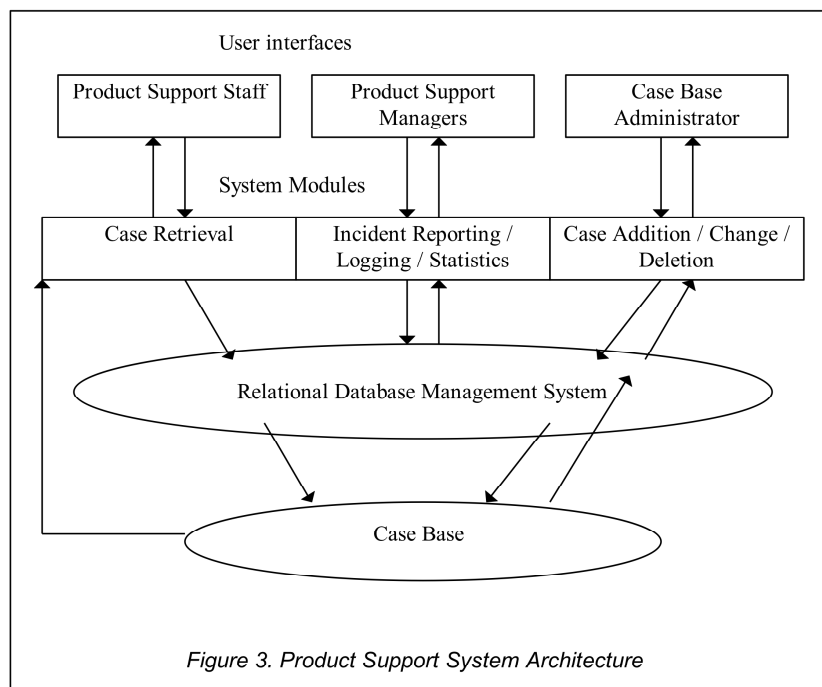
User interfaces

Product Support Staff

Product Support Managers

Case Base Administrator

System Modules

Case Retrieval

Incident Reporting / Logging / Statistics

Case Addition / Change / Deletion

Relational Database Management System

Case Base

Figure 3. Product Support System Architecture